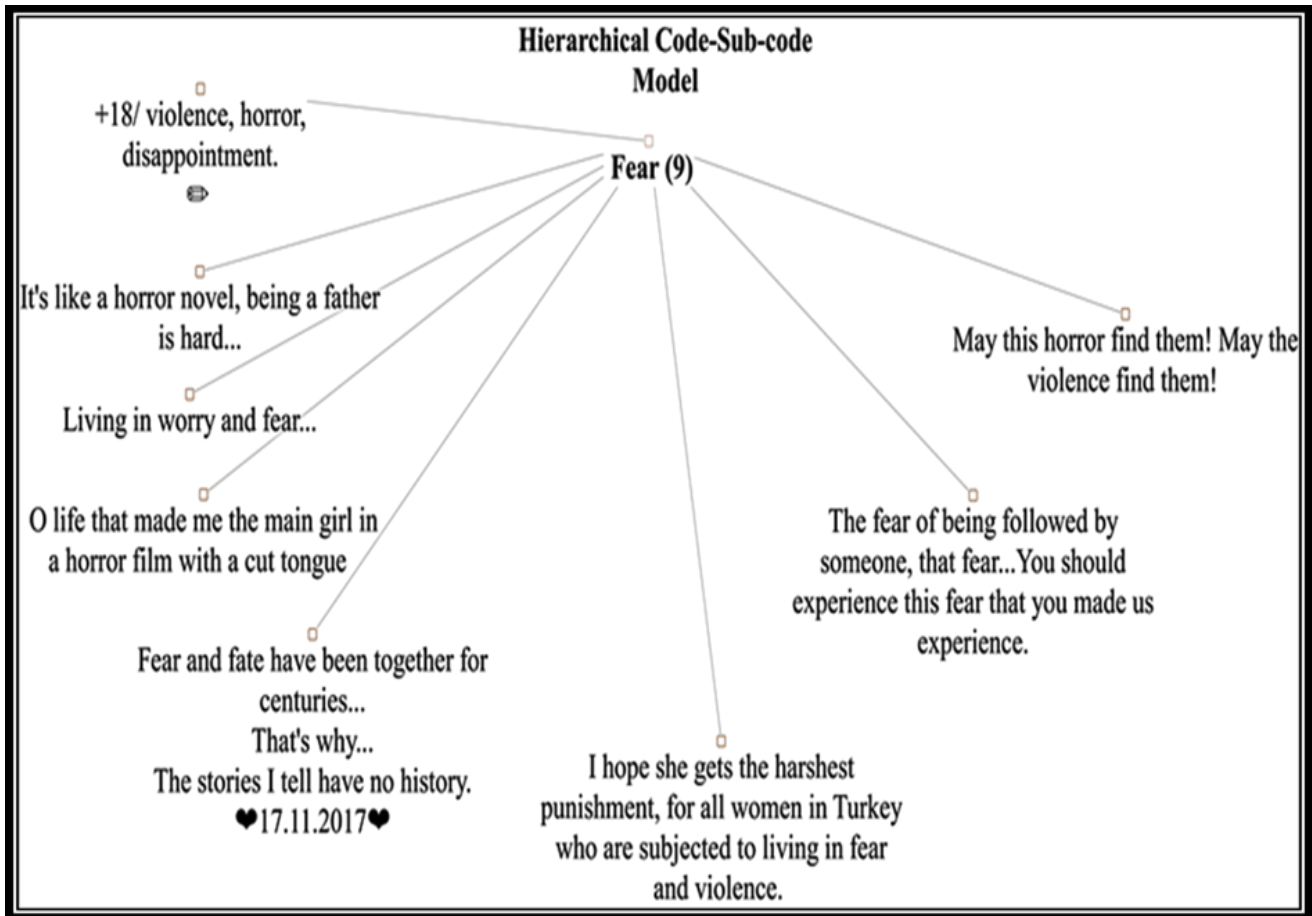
Hierarchical Code-Sub-code Model

+18/ violence, horror, disappointment.
✏

Fear (9)

It's like a horror novel, being a father is hard...

May this horror find them! May the violence find them!

Living in worry and fear...

O life that made me the main girl in a horror film with a cut tongue

The fear of being followed by someone, that fear...You should experience this fear that you made us experience.

Fear and fate have been together for centuries...
That's why...
The stories I tell have no history.
❤17.11.2017❤

I hope she gets the harshest punishment, for all women in Turkey who are subjected to living in fear and violence.